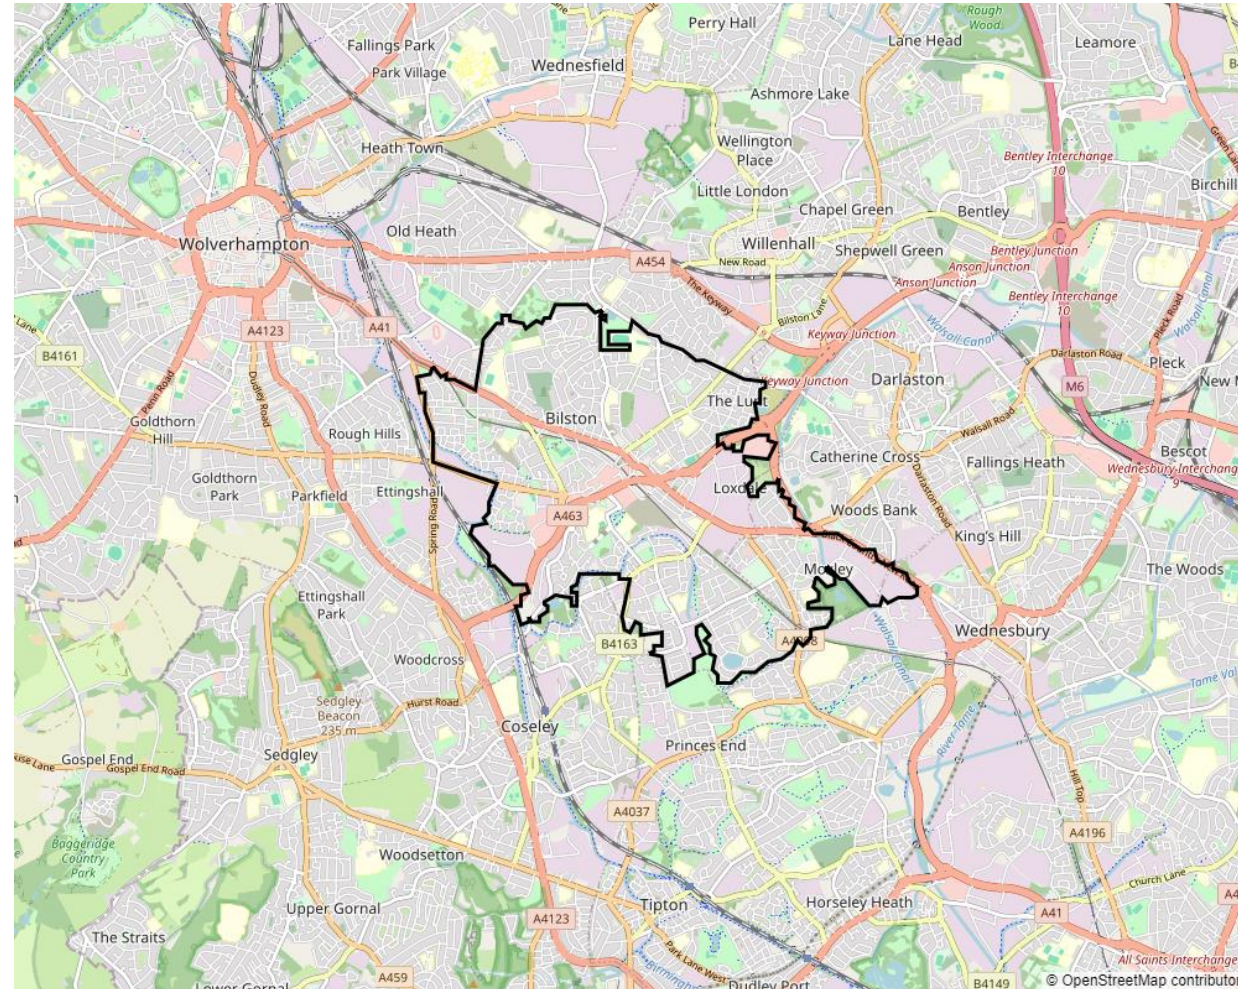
Perry Hall
Rough Wood
Lane Head
Leamore
Fallings Park
Park Village
Wednesfield
Ashmore Lake
Wellington Place
Heath Town
Bentley Interchange 10
Birchills
Little London
Chapel Green
Bentley
Wolverhampton
Old Heath
Willenhall
Shepwell Green
Bentley Junction
Anson Junction
Anson Junction
Bentley Interchange 10
A454
New Road
The Keyway
Bilston Lane
Keyway Junction
Walsall Canal
Darlaston Road
Pleck
A4123
A41
B4161
Penn Road
Dudley Road
Keyway Junction
Darlaston
M6
New
Goldthorn Hill
Rough Hills
Bilston
The Lunt
Walsall Road
Bescot
Catherine Cross
Fallings Heath
Wednesbury Interchange 9
Goldthorn Park
Parkfield
Ettingshall
Spring Road
Loxdale
Darlaston Road
Woods Bank
A463
King's Hill
Moxley
The Woods
Ettingshall Park
B4163
A4098
Wednesbury
Walsall Canal
Woodcross
Tame Valley
Sedgley Beacon 235 m
Hurst Road
Coseley
River Tame
Gospel End
Gospel End Road
Sedgley
Princes End
Hill Top
A4037
A4196
Baggeridge Country Park
Woodsetton
Church Lane
Upper Gornal
Tipton
Horseley Heath
A41
The Straits
A4123
Park Lane West
All Saints Interchange
A459
Lower Gornal
Dudley Port
B4149
© OpenStreetMap contributors